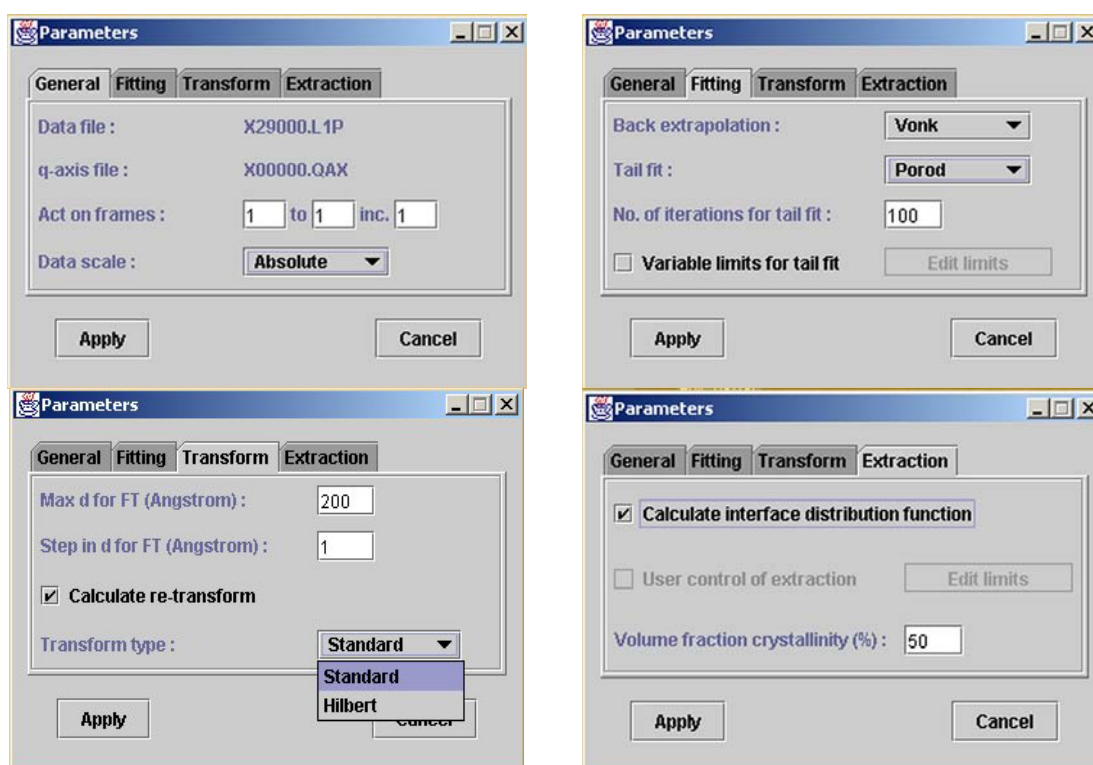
Parameters

General Fitting Transform Extraction

Data file : X29000.L1P

q-axis file : X00000.QAX

Act on frames : 1 to 1 inc. 1

Data scale : Absolute

Apply Cancel

Parameters

General Fitting Transform Extraction

Back extrapolation : Vonk

Tail fit : Porod

No. of iterations for tail fit : 100

Variable limits for tail fit Edit limits

Apply Cancel

Parameters

General Fitting Transform Extraction

Max d for FT (Angstrom) : 200

Step in d for FT (Angstrom) : 1

Calculate re-transform

Transform type : Standard

Standard
Hilbert

Apply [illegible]

Parameters

General Fitting Transform Extraction

Calculate interface distribution function

User control of extraction Edit limits

Volume fraction crystallinity (%) : 50

Apply Cancel